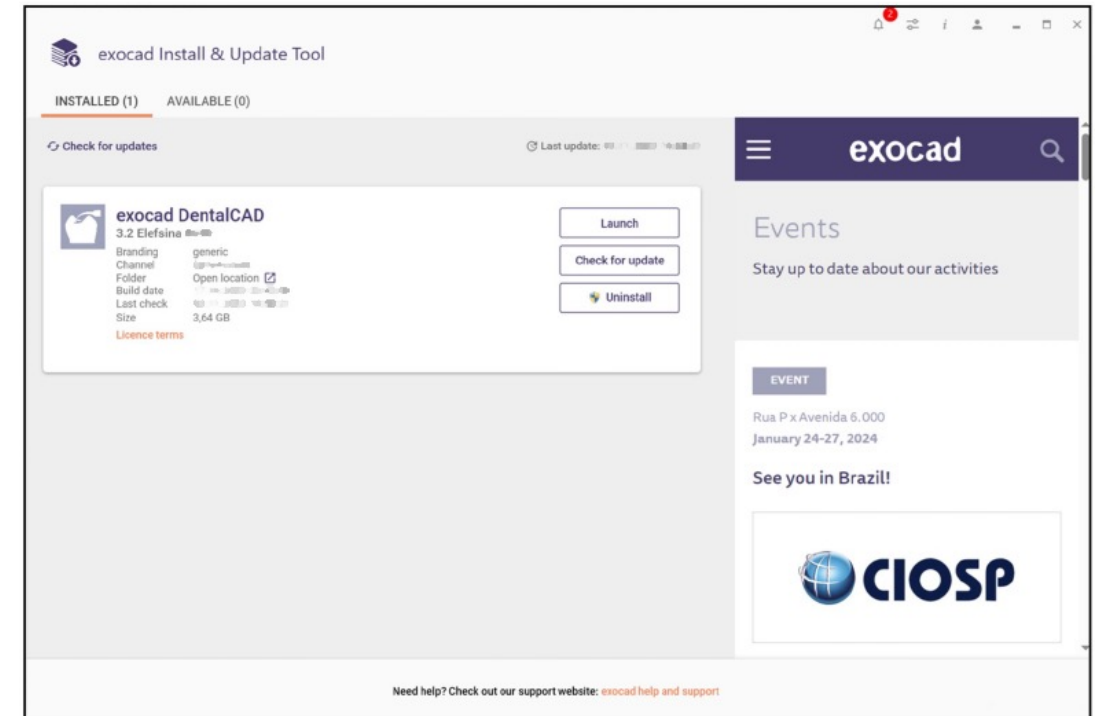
2

exocad Install & Update Tool

INSTALLED (1) AVAILABLE (0)

Check for updates

Last update: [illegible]

exocad DentalCAD
3.2 Elefsina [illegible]

| Branding | generic |
|---|---|
| Channel | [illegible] |
| Folder | Open location |
| Build date | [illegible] |
| Last check | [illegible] |
| Size | 3,64 GB |

Licence terms

Launch

Check for update

Uninstall

exocad

Events

Stay up to date about our activities

EVENT

Rua P x Avenida 6.000

January 24-27, 2024

See you in Brazil!

CIOSP

Need help? Check out our support website: exocad help and support